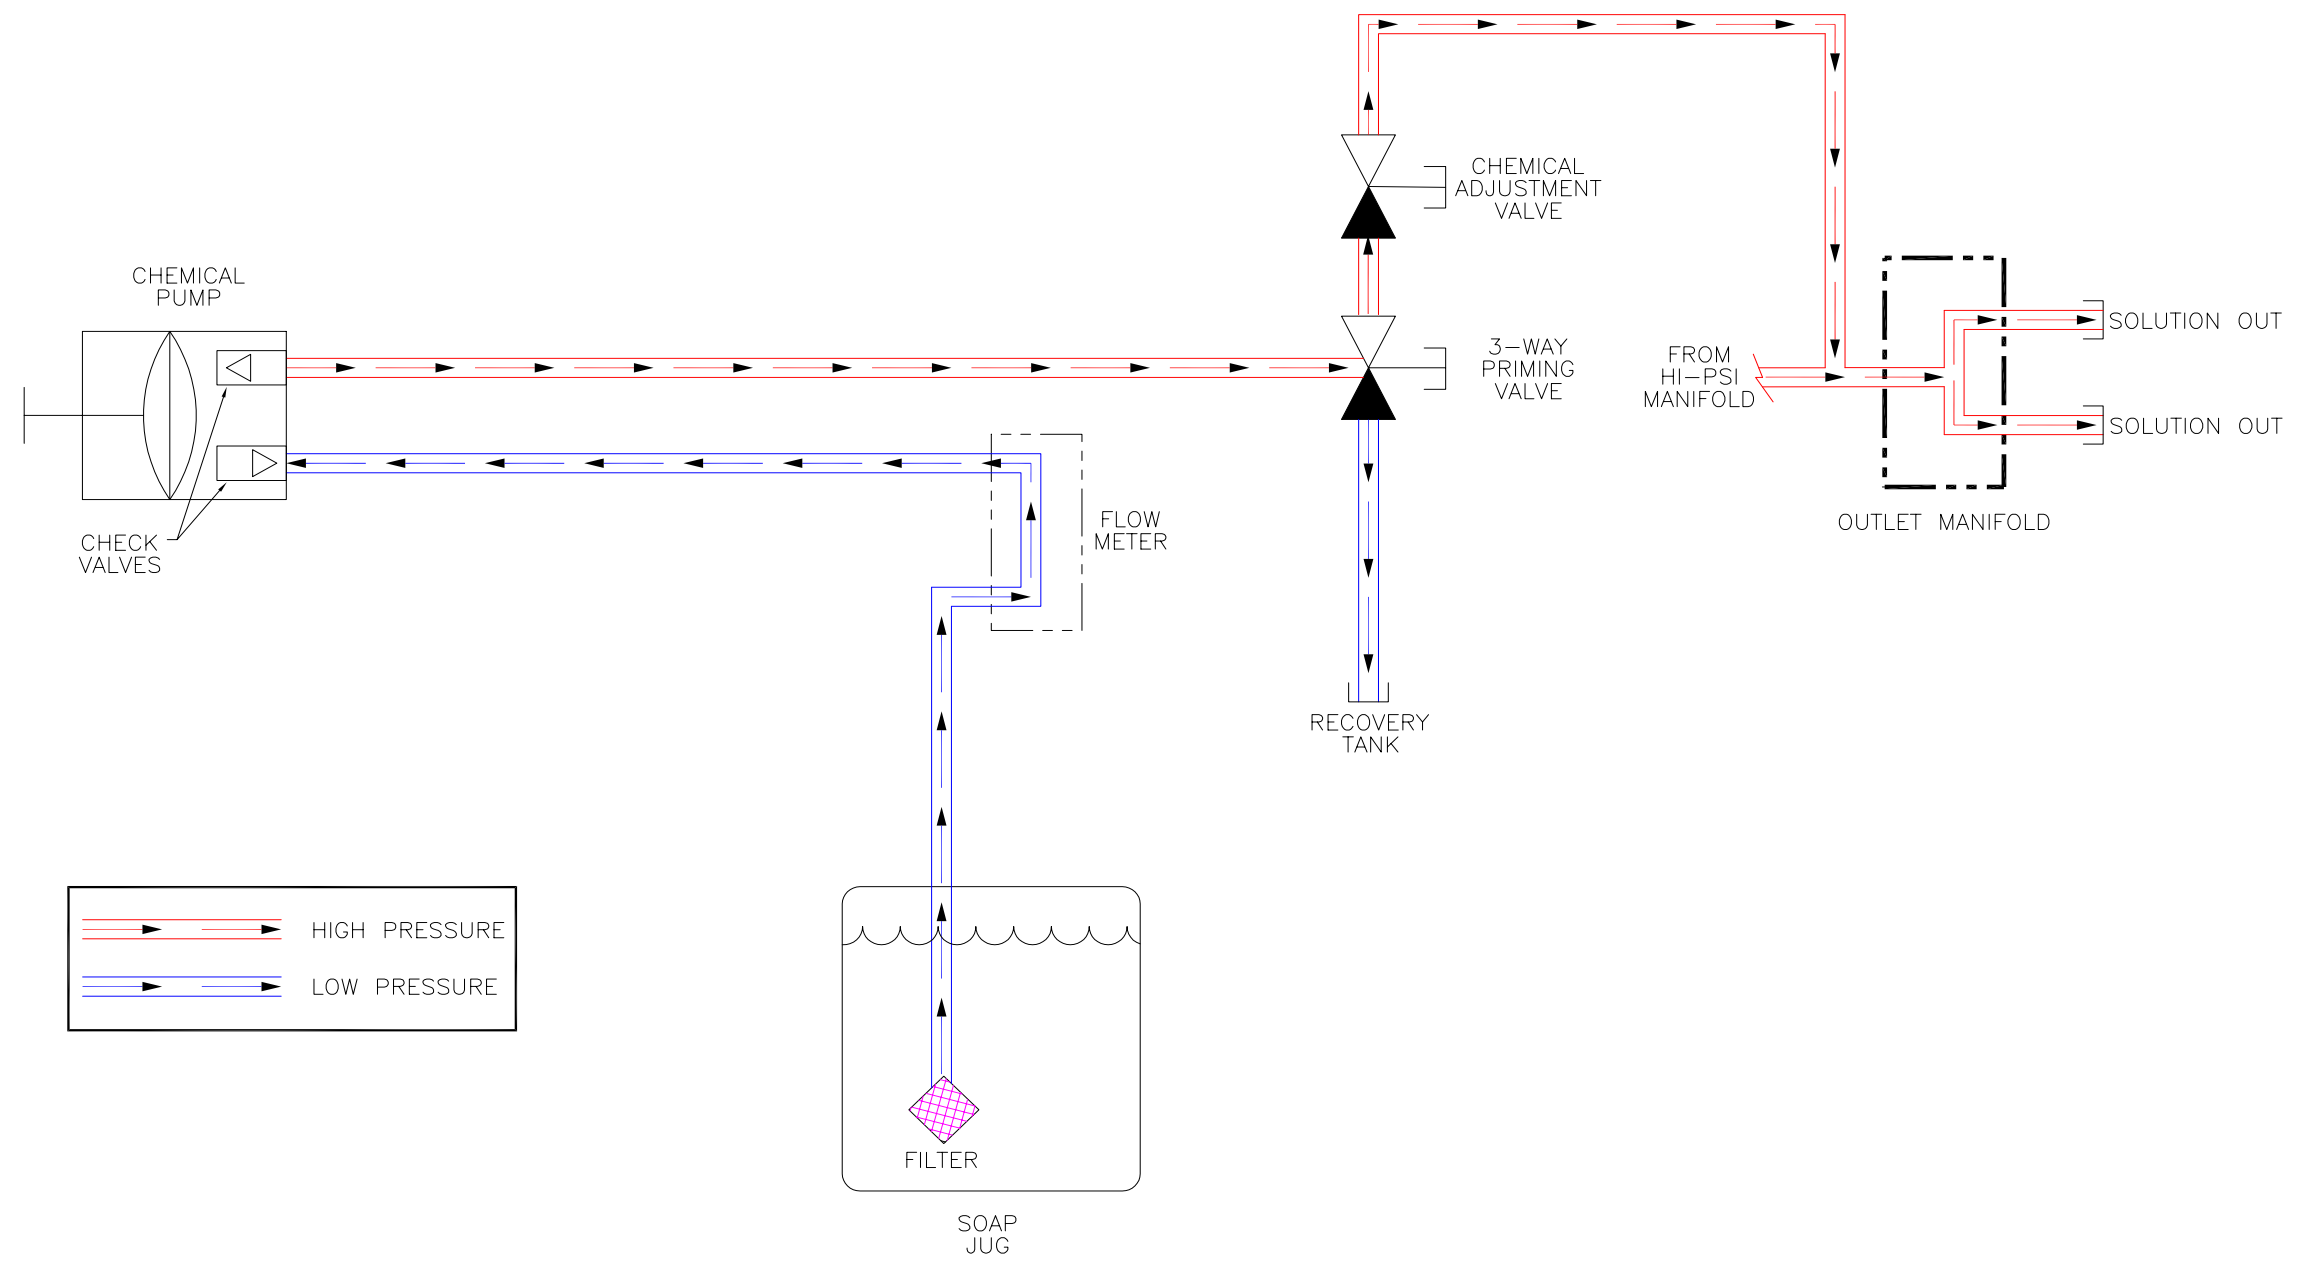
CHEMICAL ADJUSTMENT VALVE

CHEMICAL PUMP

3–WAY PRIMING VALVE

FROM HI–PSI MANIFOLD

SOLUTION OUT

SOLUTION OUT

CHECK VALVES

FLOW METER

OUTLET MANIFOLD

RECOVERY TANK

HIGH PRESSURE

LOW PRESSURE

FILTER

SOAP JUG